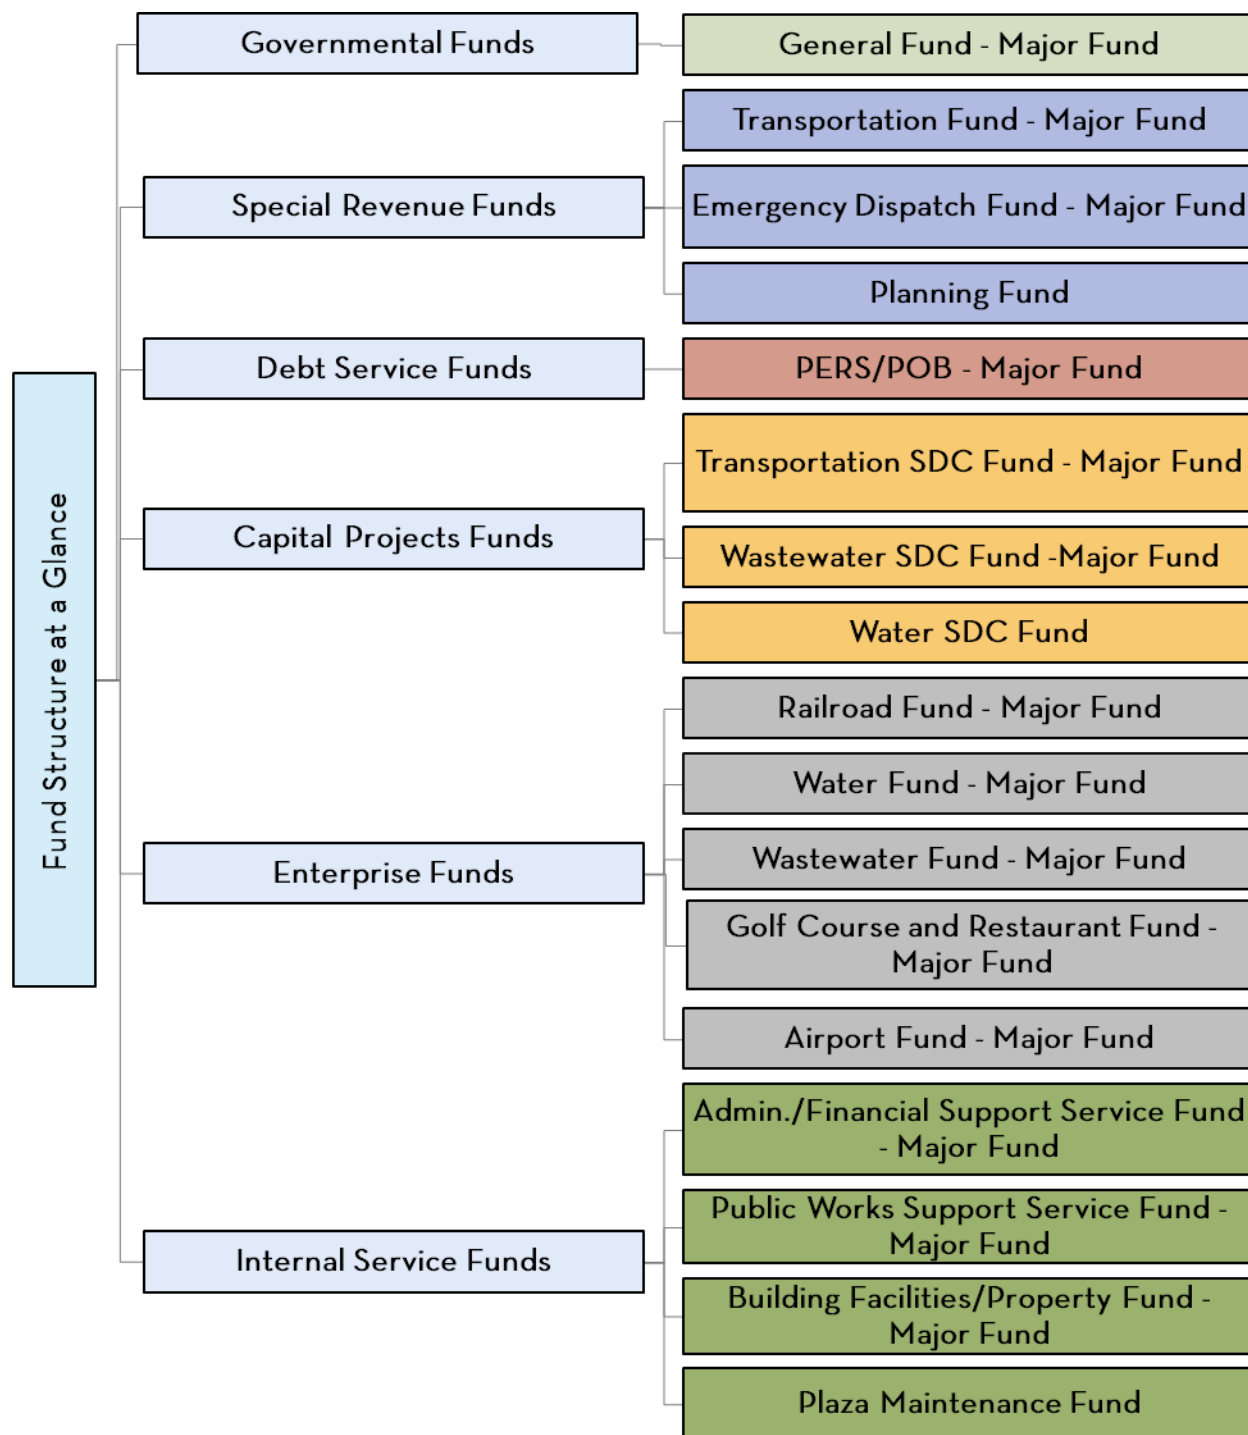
Fund Structure at a Glance

Governmental Funds

General Fund - Major Fund

Special Revenue Funds

Transportation Fund - Major Fund

Emergency Dispatch Fund - Major Fund

Planning Fund

Debt Service Funds

PERS/POB - Major Fund

Capital Projects Funds

Transportation SDC Fund - Major Fund

Wastewater SDC Fund -Major Fund

Water SDC Fund

Enterprise Funds

Railroad Fund - Major Fund

Water Fund - Major Fund

Wastewater Fund - Major Fund

Golf Course and Restaurant Fund - Major Fund

Airport Fund - Major Fund

Internal Service Funds

Admin./Financial Support Service Fund - Major Fund

Public Works Support Service Fund - Major Fund

Building Facilities/Property Fund - Major Fund

Plaza Maintenance Fund